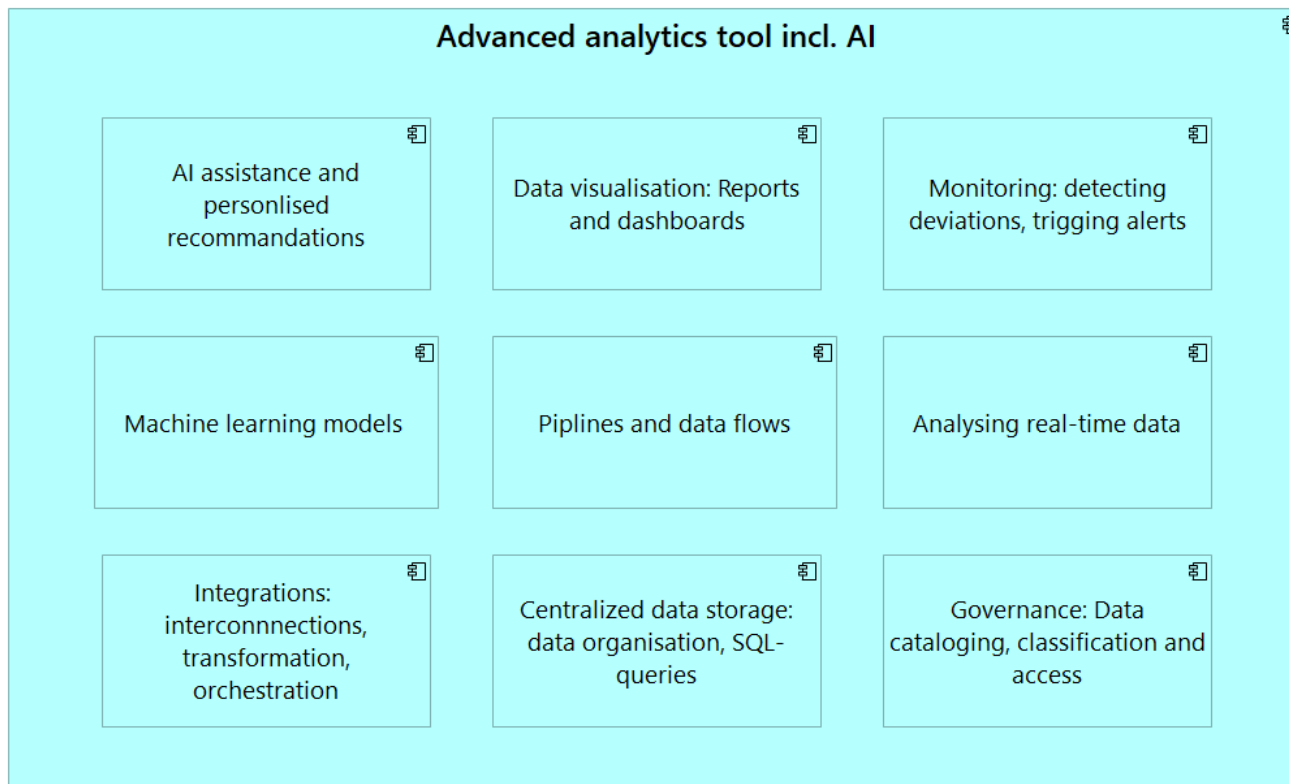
Advanced analytics tool incl. AI

AI assistance and personlised recommandations

Data visualisation: Reports and dashboards

Monitoring: detecting deviations, trigging alerts

Machine learning models

Piplines and data flows

Analysing real-time data

Integrations: interconnnections, transformation, orchestration

Centralized data storage: data organisation, SQL-queries

Governance: Data cataloging, classification and access